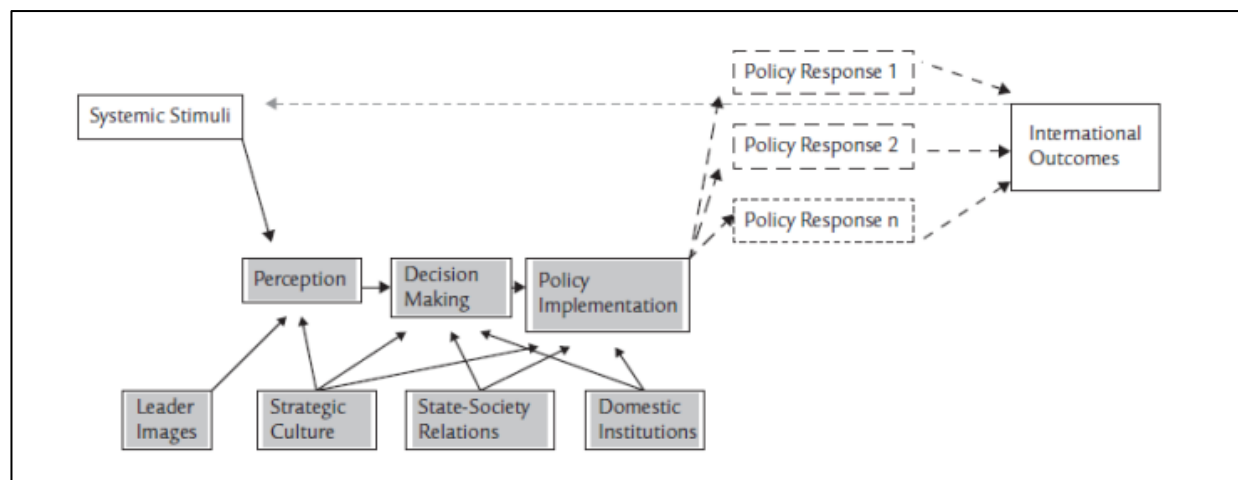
Policy Response 1

Systemic Stimuli

Policy Response 2

International Outcomes

Policy Response n

Perception

Decision Making

Policy Implementation

Leader Images

Strategic Culture

State-Society Relations

Domestic Institutions